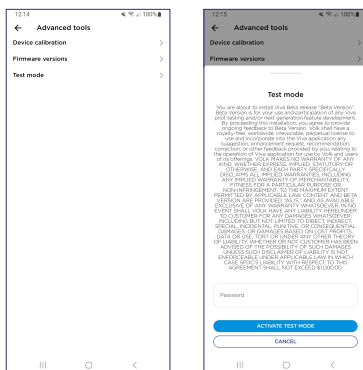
12:14 100%

← Advanced tools

Device calibration >

Firmware versions >

Test mode >

12:15 100%

← Advanced tools

Device calibration >

Firmware versions >

Test mode

You are about to install Viva Beta release "Beta Version". Beta Version is for your use and participation of any Viva pilot testing and/or next generation feature development. By proceeding this installation, you agree to provide ongoing feedback to Beta Version. Volk shall have a royalty-free, worldwide, irrevocable, perpetual license to use and incorporate into the Viva application any suggestion, enhancement request, recommendation, correction, or other feedback provided by you relating to the operation of Viva application for use by Volk and users of its offerings. VOLK MAKES NO WARRANTY OF ANY KIND, WHETHER EXPRESS, IMPLIED, STATUTORY OR OTHERWISE, AND EACH PARTY SPECIFICALLY DISCLAIMS ALL IMPLIED WARRANTIES, INCLUDING ANY IMPLIED WARRANTY OF MERCHANTABILITY, FITNESS FOR A PARTICULAR PURPOSE OR NON-INFRINGEMENT, TO THE MAXIMUM EXTENT PERMITTED BY APPLICABLE LAW. CONTENT AND BETA VERSION ARE PROVIDED "AS IS," AND AS AVAILABLE, EXCLUSIVE OF ANY WARRANTY WHATSOEVER. IN NO EVENT SHALL VOLK HAVE ANY LIABILITY HEREUNDER TO CUSTOMER FOR ANY DAMAGES WHATSOEVER, INCLUDING BUT NOT LIMITED TO DIRECT, INDIRECT, SPECIAL, INCIDENTAL, PUNITIVE, OR CONSEQUENTIAL DAMAGES, OR DAMAGES BASED ON LOST PROFITS, DATA OR USE, TORT OR UNDER ANY OTHER THEORY OF LIABILITY, WHETHER OR NOT CUSTOMER HAS BEEN ADVISED OF THE POSSIBILITY OF SUCH DAMAGES. UNLESS SUCH DISCLAIMER OF LIABILITY IS NOT ENFORCEABLE UNDER APPLICABLE LAW IN WHICH CASE SFDC'S LIABILITY WITH RESPECT TO THIS AGREEMENT SHALL NOT EXCEED $1,000.00.

Password

ACTIVATE TEST MODE

CANCEL